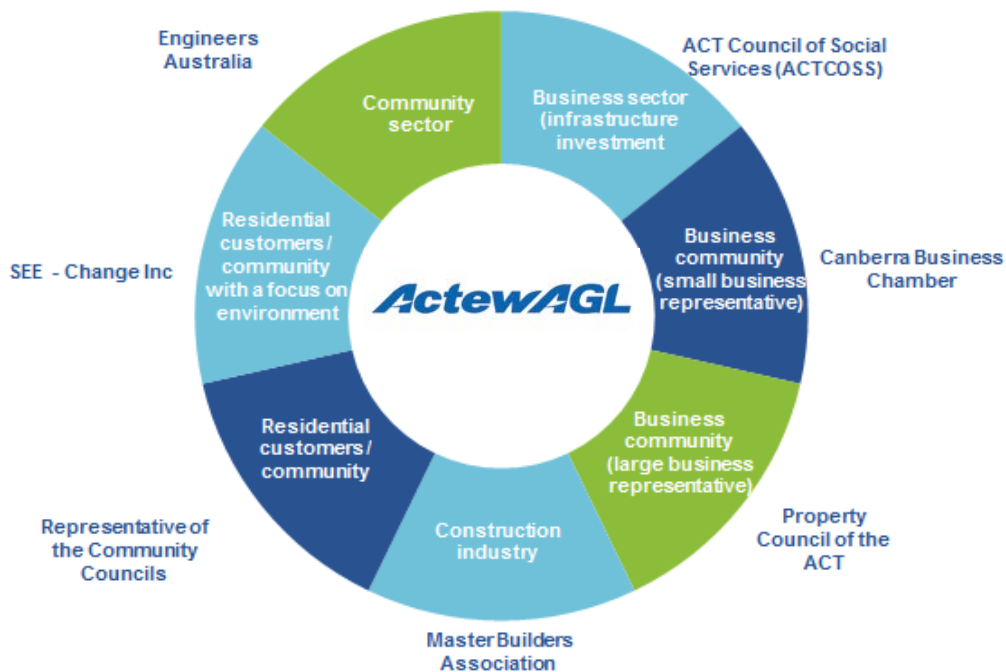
ActewAGL

Community sector

Engineers Australia

Business sector (infrastructure investment

ACT Council of Social Services (ACTCOSS)

Business community (small business representative)

Canberra Business Chamber

Business community (large business representative)

Property Council of the ACT

Construction industry

Master Builders Association

Residential customers / community

Representative of the Community Councils

Residential customers / community with a focus on environment

SEE - Change Inc